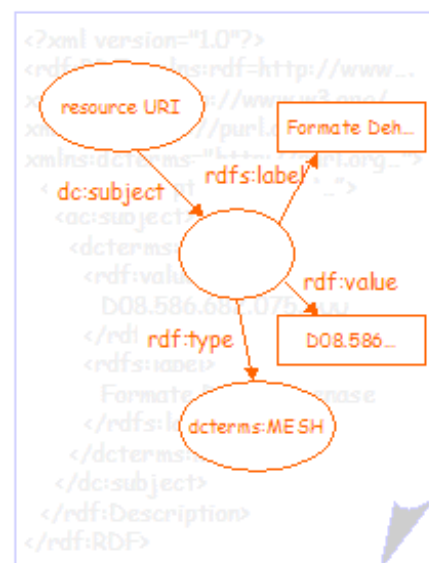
<?xml version="1.0"?>
<rdf:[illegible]lns:rdf=http://www...
x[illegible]://www.w3.org/
xm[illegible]//purl.o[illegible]
xmlns:dcte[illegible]rms="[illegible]purl.org..">
<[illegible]"..">
<dc:subject>
<dcterms:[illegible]
<rdf:valu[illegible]
D08.586.6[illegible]075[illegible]
</rdf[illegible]
<rdfs:label>
Formate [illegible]enase
</rdfs:l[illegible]
</dcterms:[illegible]
</dc:subject>
</rdf:Description>
</rdf:RDF>

resource URI
dc:subject
rdfs:label
Formate Deh...
rdf:value
D08.586...
rdf:type
dcterms:MESH